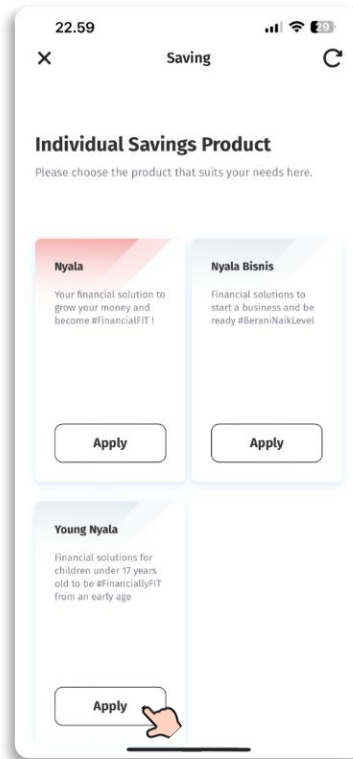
22.59

×
Saving

Individual Savings Product
Please choose the product that suits your needs here.

Nyala
Your financial solution to grow your money and become #FinancialFIT !
Apply

Nyala Bisnis
Financial solutions to start a business and be ready #BeraniNaikLevel
Apply

Young Nyala
Financial solutions for children under 17 years old to be #FinanciallyFIT from an early age
Apply